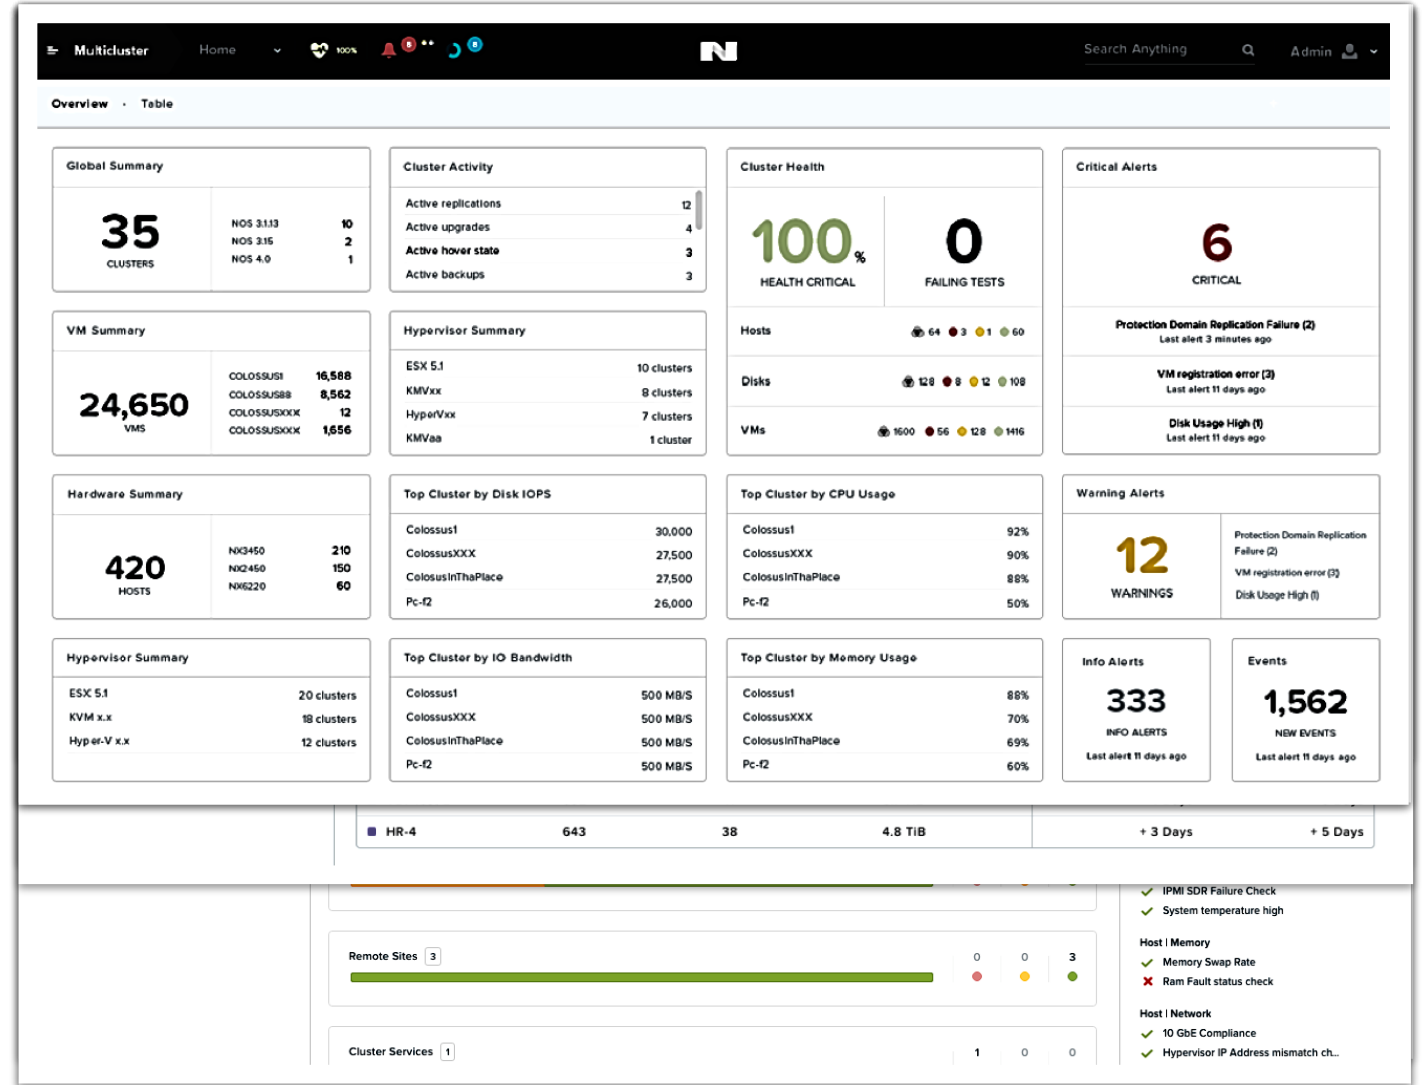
Multicluster Home 100% 8 8 Search Anything Admin

Overview · Table

Global Summary

35
CLUSTERS

| NOS 3.1.13 | 10 |
|---|---|
| NOS 3.15 | 2 |
| NOS 4.0 | 1 |

Cluster Activity

| Active replications | 12 |
|---|---|
| Active upgrades | 4 |
| Active hover state | 3 |
| Active backups | 3 |

Cluster Health

100%
HEALTH CRITICAL

0
FAILING TESTS

Hosts 64 3 1 60
Disks 128 8 12 108
VMs 1600 56 128 1416

Critical Alerts

6
CRITICAL

Protection Domain Replication Failure (2)
Last alert 3 minutes ago

VM registration error (3)
Last alert 11 days ago

Disk Usage High (1)
Last alert 11 days ago

VM Summary

24,650
VMS

| COLOSSUS1 | 16,588 |
|---|---|
| COLOSSUS88 | 8,562 |
| COLOSSUSXXX | 12 |
| COLOSSUSXXX | 1,656 |

Hypervisor Summary

| ESX 5.1 | 10 clusters |
|---|---|
| KMVxx | 8 clusters |
| HyperVxx | 7 clusters |
| KMVaa | 1 cluster |

Hardware Summary

420
HOSTS

| NX3450 | 210 |
|---|---|
| NX2450 | 150 |
| NX6220 | 60 |

Top Cluster by Disk IOPS

| Colossus1 | 30,000 |
|---|---|
| ColossusXXX | 27,500 |
| ColosusInThaPlace | 27,500 |
| Pc-f2 | 26,000 |

Top Cluster by CPU Usage

| Colossus1 | 92% |
|---|---|
| ColossusXXX | 90% |
| ColosusInThaPlace | 88% |
| Pc-f2 | 50% |

Warning Alerts

12
WARNINGS

Protection Domain Replication Failure (2)
VM registration error (3)
Disk Usage High (1)

Hypervisor Summary

| ESX 5.1 | 20 clusters |
|---|---|
| KVM x.x | 18 clusters |
| Hyper-V x.x | 12 clusters |

Top Cluster by IO Bandwidth

| Colossus1 | 500 MB/S |
|---|---|
| ColossusXXX | 500 MB/S |
| ColosusInThaPlace | 500 MB/S |
| Pc-f2 | 500 MB/S |

Top Cluster by Memory Usage

| Colossus1 | 88% |
|---|---|
| ColossusXXX | 70% |
| ColosusInThaPlace | 69% |
| Pc-f2 | 60% |

Info Alerts

333
INFO ALERTS
Last alert 11 days ago

Events

1,562
NEW EVENTS
Last alert 11 days ago

HR-4 643 38 4.8 TiB + 3 Days + 5 Days

IPMI SDR Failure Check
System temperature high

Remote Sites 3 0 0 3

Host | Memory
Memory Swap Rate
Ram Fault status check

Host | Network
10 GbE Compliance
Hypervisor IP Address mismatch ch...

Cluster Services 1 1 0 0